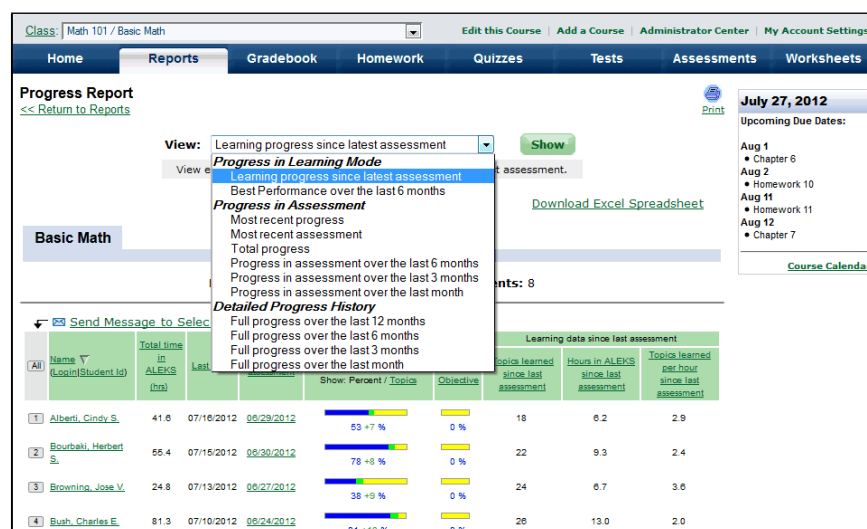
Class: Math 101 / Basic Math

Edit this Course | Add a Course | Administrator Center | My Account Settings

Home | Reports | Gradebook | Homework | Quizzes | Tests | Assessments | Worksheets

Progress Report
<< Return to Reports

Print

View: Learning progress since latest assessment

Show

View e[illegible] assessment.

Progress in Learning Mode
Learning progress since latest assessment
Best Performance over the last 6 months
Progress in Assessment
Most recent progress
Most recent assessment
Total progress
Progress in assessment over the last 6 months
Progress in assessment over the last 3 months
Progress in assessment over the last month
Detailed Progress History
Full progress over the last 12 months
Full progress over the last 6 months
Full progress over the last 3 months
Full progress over the last month

Download Excel Spreadsheet

Basic Math

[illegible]ents: 8

Send Message to Selec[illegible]

Learning data since last assessment

| All | Name (Login\|Student Id) | Total time in ALEKS (hrs) | Last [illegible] | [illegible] assessment | Show: Percent / Topics | Objective | Topics learned since last assessment | Hours in ALEKS since last assessment | Topics learned per hour since last assessment |
|---|---|---|---|---|---|---|---|---|---|
| 1 | Alberti, Cindy S. | 41.6 | 07/16/2012 | 06/29/2012 | 53 +7 % | 0 % | 18 | 6.2 | 2.9 |
| 2 | Bourbaki, Herbert S. | 55.4 | 07/15/2012 | 06/30/2012 | 78 +8 % | 0 % | 22 | 9.3 | 2.4 |
| 3 | Browning, Jose V. | 24.8 | 07/13/2012 | 06/27/2012 | 38 +9 % | 0 % | 24 | 6.7 | 3.6 |
| 4 | Bush, Charles E. | 81.3 | 07/10/2012 | 06/24/2012 | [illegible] | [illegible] | 26 | 13.0 | 2.0 |

July 27, 2012
Upcoming Due Dates:
Aug 1
• Chapter 6
Aug 2
• Homework 10
Aug 11
• Homework 11
Aug 12
• Chapter 7

Course Calenda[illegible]